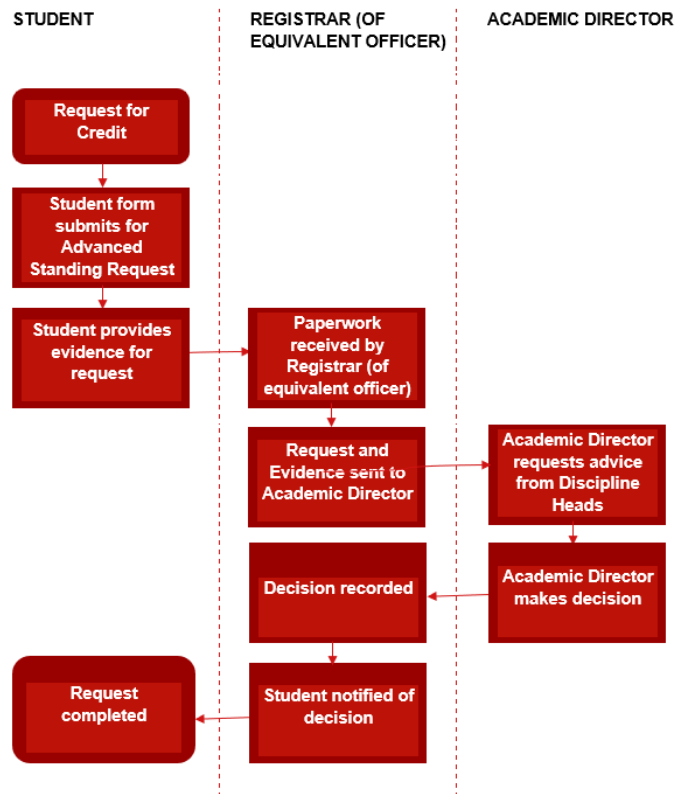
STUDENT

REGISTRAR (OF EQUIVALENT OFFICER)

ACADEMIC DIRECTOR

Request for Credit

Student form submits for Advanced Standing Request

Student provides evidence for request

Paperwork received by Registrar (of equivalent officer)

Request and Evidence sent to Academic Director

Academic Director requests advice from Discipline Heads

Academic Director makes decision

Decision recorded

Student notified of decision

Request completed